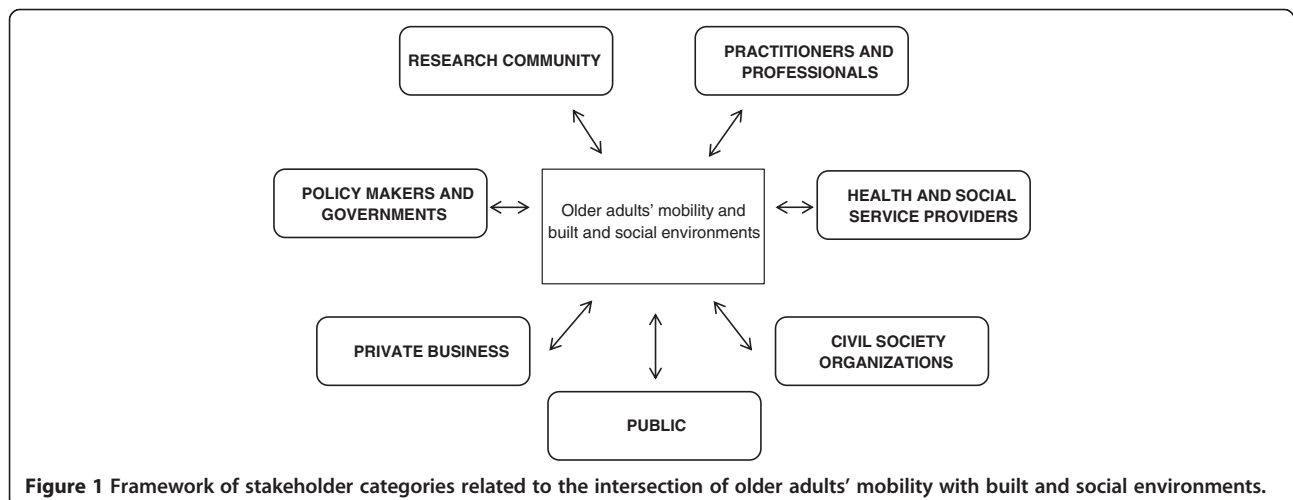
RESEARCH COMMUNITY

PRACTITIONERS AND PROFESSIONALS

POLICY MAKERS AND GOVERNMENTS

Older adults' mobility and built and social environments

HEALTH AND SOCIAL SERVICE PROVIDERS

PRIVATE BUSINESS

CIVIL SOCIETY ORGANIZATIONS

PUBLIC

Figure 1 Framework of stakeholder categories related to the intersection of older adults' mobility with built and social environments.